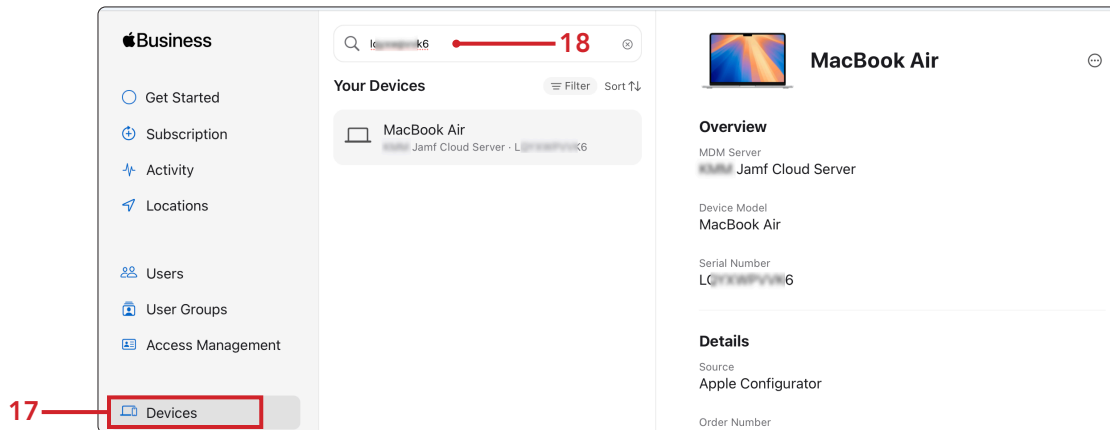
Business

Get Started

Subscription

Activity

Locations

Users

User Groups

Access Management

17

Devices

L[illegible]k6

18

Your Devices

Filter

Sort

MacBook Air

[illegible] Jamf Cloud Server · L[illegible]6

MacBook Air

Overview

MDM Server

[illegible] Jamf Cloud Server

Device Model

MacBook Air

Serial Number

L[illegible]6

Details

Source

Apple Configurator

Order Number